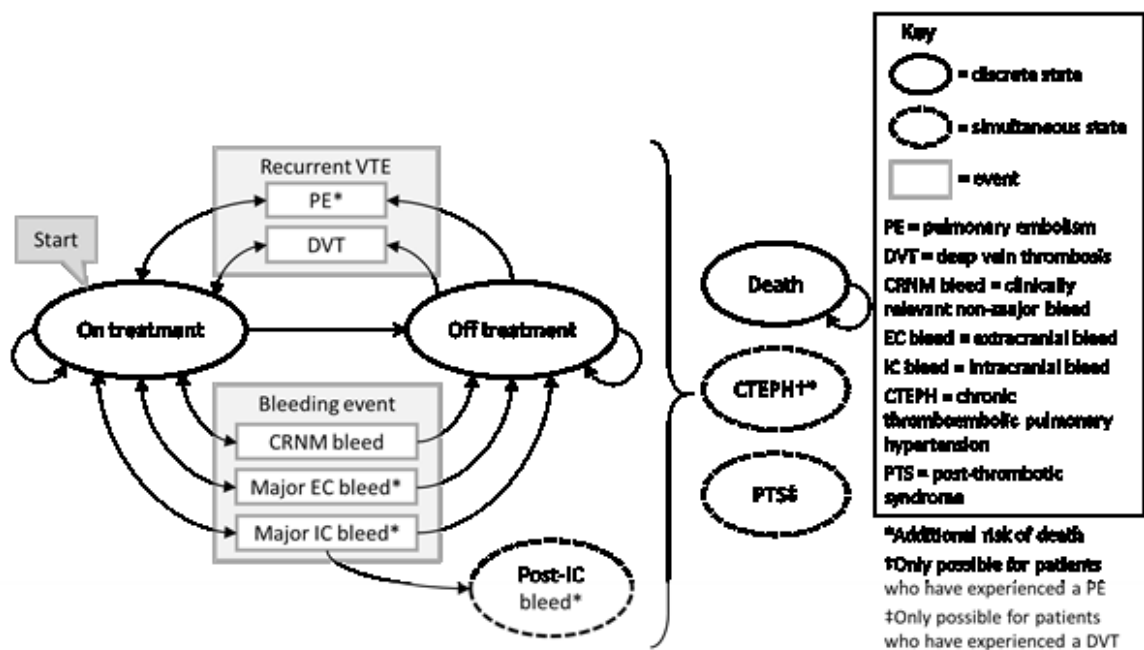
Start

Recurrent VTE

PE*

DVT

On treatment

Off treatment

Bleeding event

CRNM bleed

Major EC bleed*

Major IC bleed*

Post-IC bleed*

Death

CTEPH†*

PTS‡

Key

= discrete state

= simultaneous state

= event

PE = pulmonary embolism

DVT = deep vein thrombosis

CRNM bleed = clinically relevant non-major bleed

EC bleed = extracranial bleed

IC bleed = intracranial bleed

CTEPH = chronic thromboembolic pulmonary hypertension

PTS = post-thrombotic syndrome

*Additional risk of death

†Only possible for patients who have experienced a PE

‡Only possible for patients who have experienced a DVT